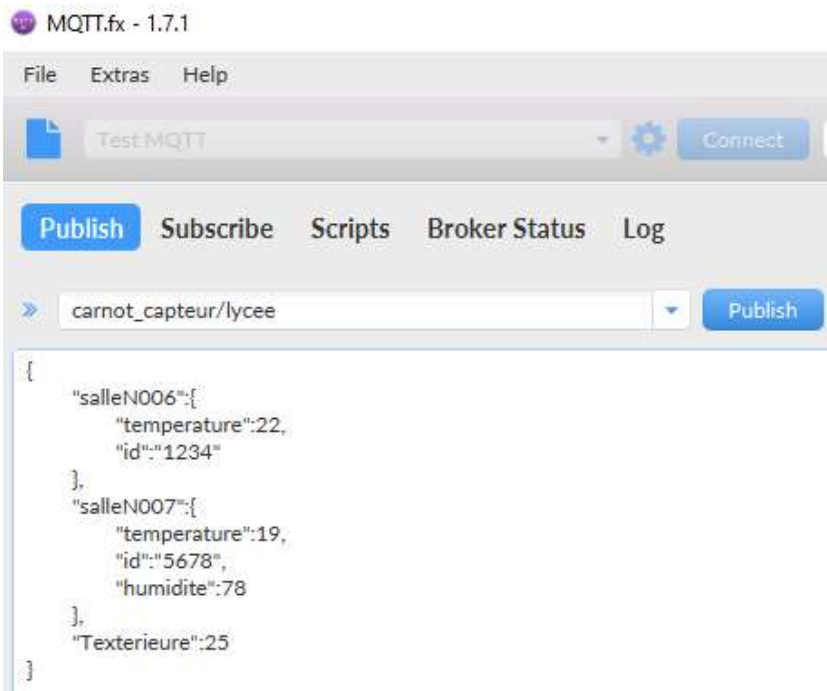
MQTT.fx - 1.7.1

File Extras Help

Test MQTT

Connect

Publish Subscribe Scripts Broker Status Log

carnot_capteur/lycee

Publish

{
"salleN006":{
"temperature":22,
"id":"1234"
},
"salleN007":{
"temperature":19,
"id":"5678",
"humidite":78
},
"Texterieure":25
}